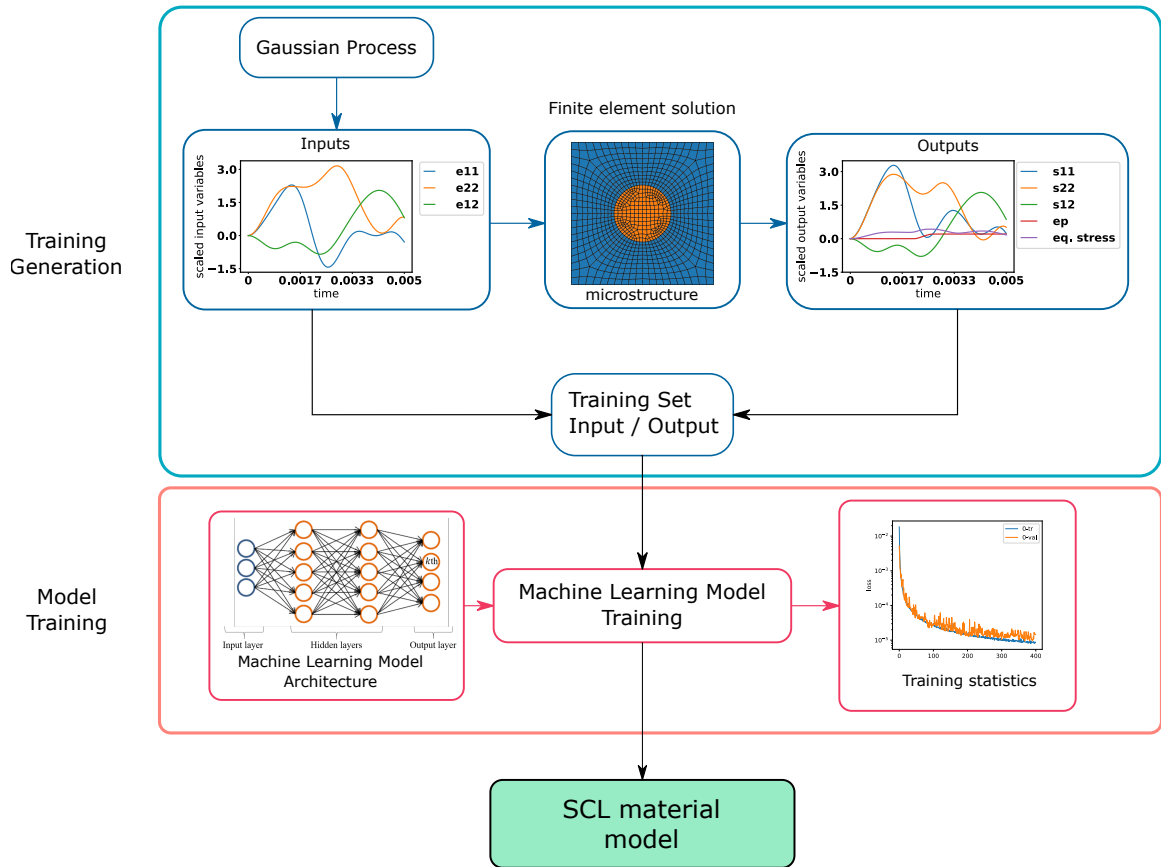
Gaussian Process

Finite element solution

Inputs

3.0
1.5
0.0
−1.5
scaled input variables
0
0.0017
0.0033
0.005
time

e11
e22
e12

microstructure

Outputs

3.0
1.5
0.0
−1.5
scaled output variables
0
0.0017
0.0033
0.005
time

s11
s22
s12
ep
eq. stress

Training Generation

Training Set Input / Output

Model Training

Input layer
Hidden layers
Output layer
kth
Machine Learning Model Architecture

Machine Learning Model Training

loss
0
100
200
300
400
Training statistics

SCL material model